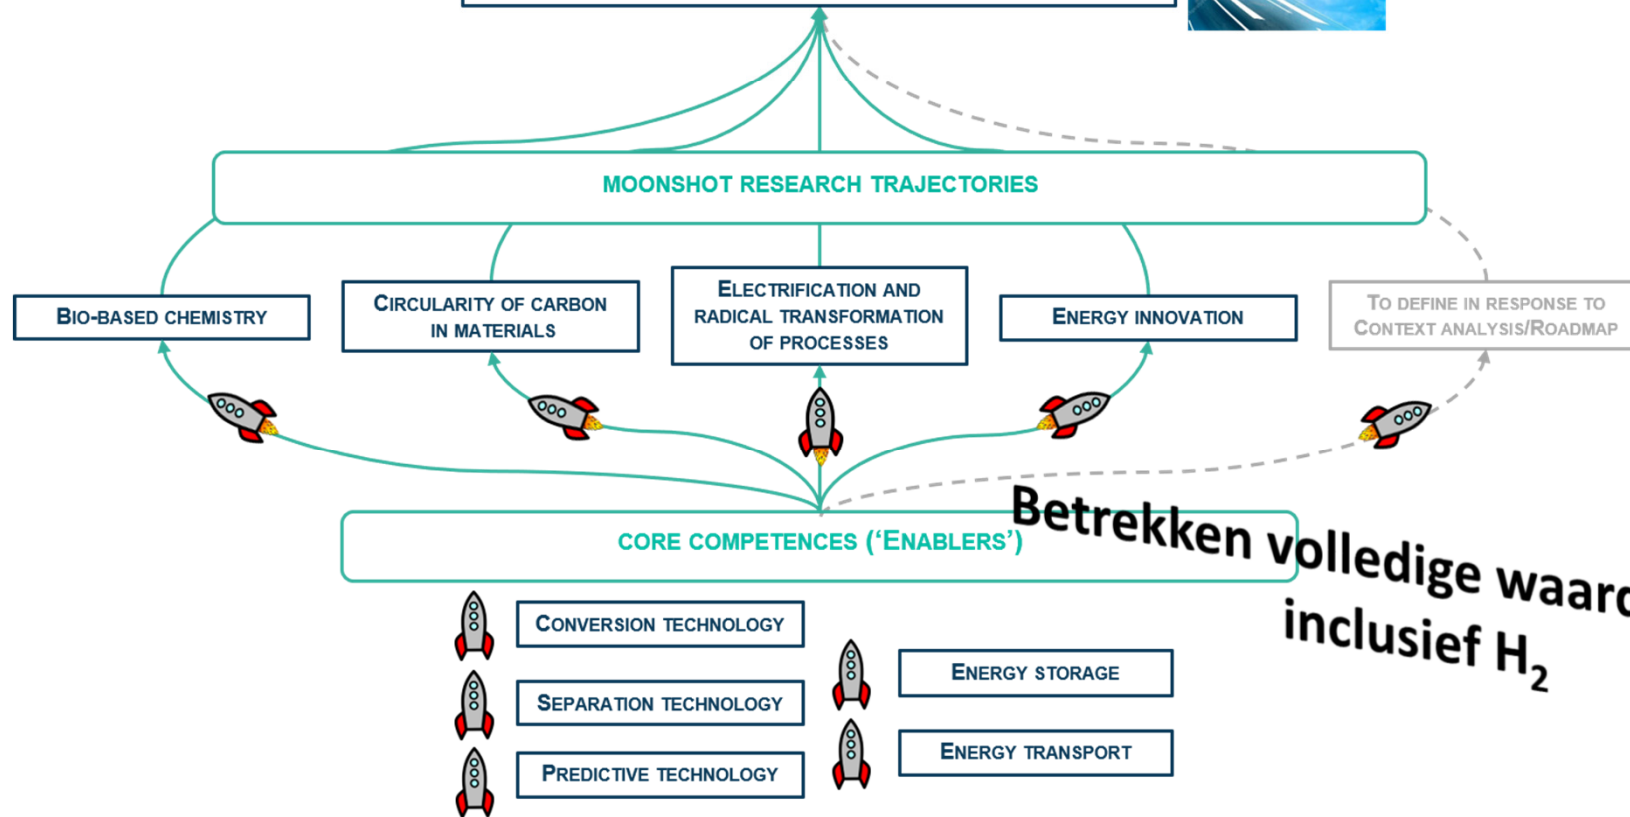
MOONSHOT RESEARCH TRAJECTORIES

BIO-BASED CHEMISTRY

CIRCULARITY OF CARBON IN MATERIALS

ELECTRIFICATION AND RADICAL TRANSFORMATION OF PROCESSES

ENERGY INNOVATION

TO DEFINE IN RESPONSE TO CONTEXT ANALYSIS/ROADMAP

CORE COMPETENCES ('ENABLERS')

Betrekken volledige waard inclusief $H_2$

CONVERSION TECHNOLOGY

SEPARATION TECHNOLOGY

PREDICTIVE TECHNOLOGY

ENERGY STORAGE

ENERGY TRANSPORT